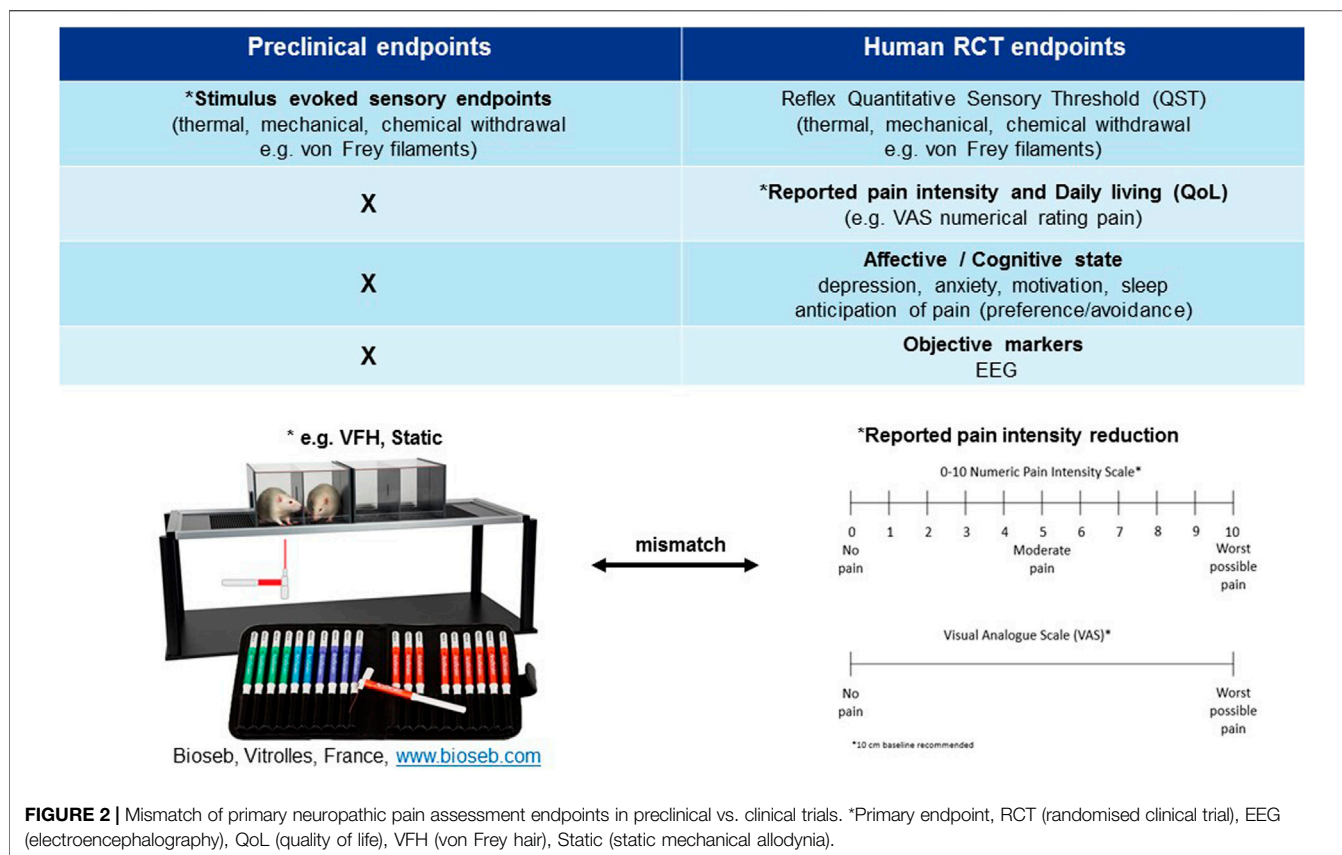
| Preclinical endpoints | Human RCT endpoints |
|---|---|
| *Stimulus evoked sensory endpoints (thermal, mechanical, chemical withdrawal e.g. von Frey filaments) | Reflex Quantitative Sensory Threshold (QST) (thermal, mechanical, chemical withdrawal e.g. von Frey filaments) |
| X | *Reported pain intensity and Daily living (QoL) (e.g. VAS numerical rating pain) |
| X | Affective / Cognitive state depression, anxiety, motivation, sleep anticipation of pain (preference/avoidance) |
| X | Objective markers EEG |

* e.g. VFH, Static

Bioseb, Vitrolles, France, www.bioseb.com

mismatch

*Reported pain intensity reduction

0-10 Numeric Pain Intensity Scale*

0 1 2 3 4 5 6 7 8 9 10

No pain

Moderate pain

Worst possible pain

Visual Analogue Scale (VAS)*

No pain

Worst possible pain

*10 cm baseline recommended

FIGURE 2 | Mismatch of primary neuropathic pain assessment endpoints in preclinical vs. clinical trials. *Primary endpoint, RCT (randomised clinical trial), EEG (electroencephalography), QoL (quality of life), VFH (von Frey hair), Static (static mechanical allodynia).